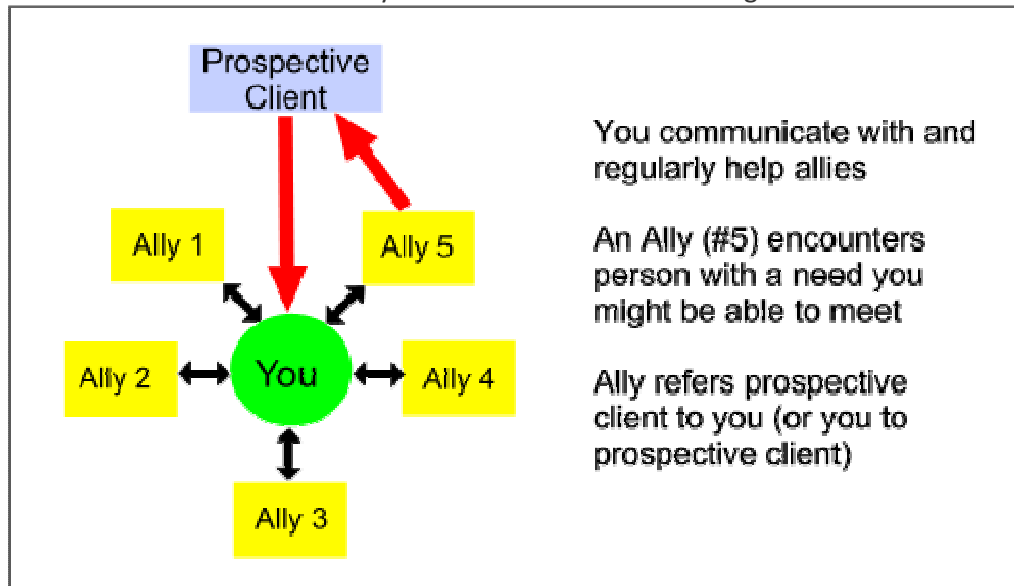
Prospective Client

Ally 1

Ally 5

Ally 2

You

Ally 4

Ally 3

You communicate with and regularly help allies

An Ally (#5) encounters person with a need you might be able to meet

Ally refers prospective client to you (or you to prospective client)